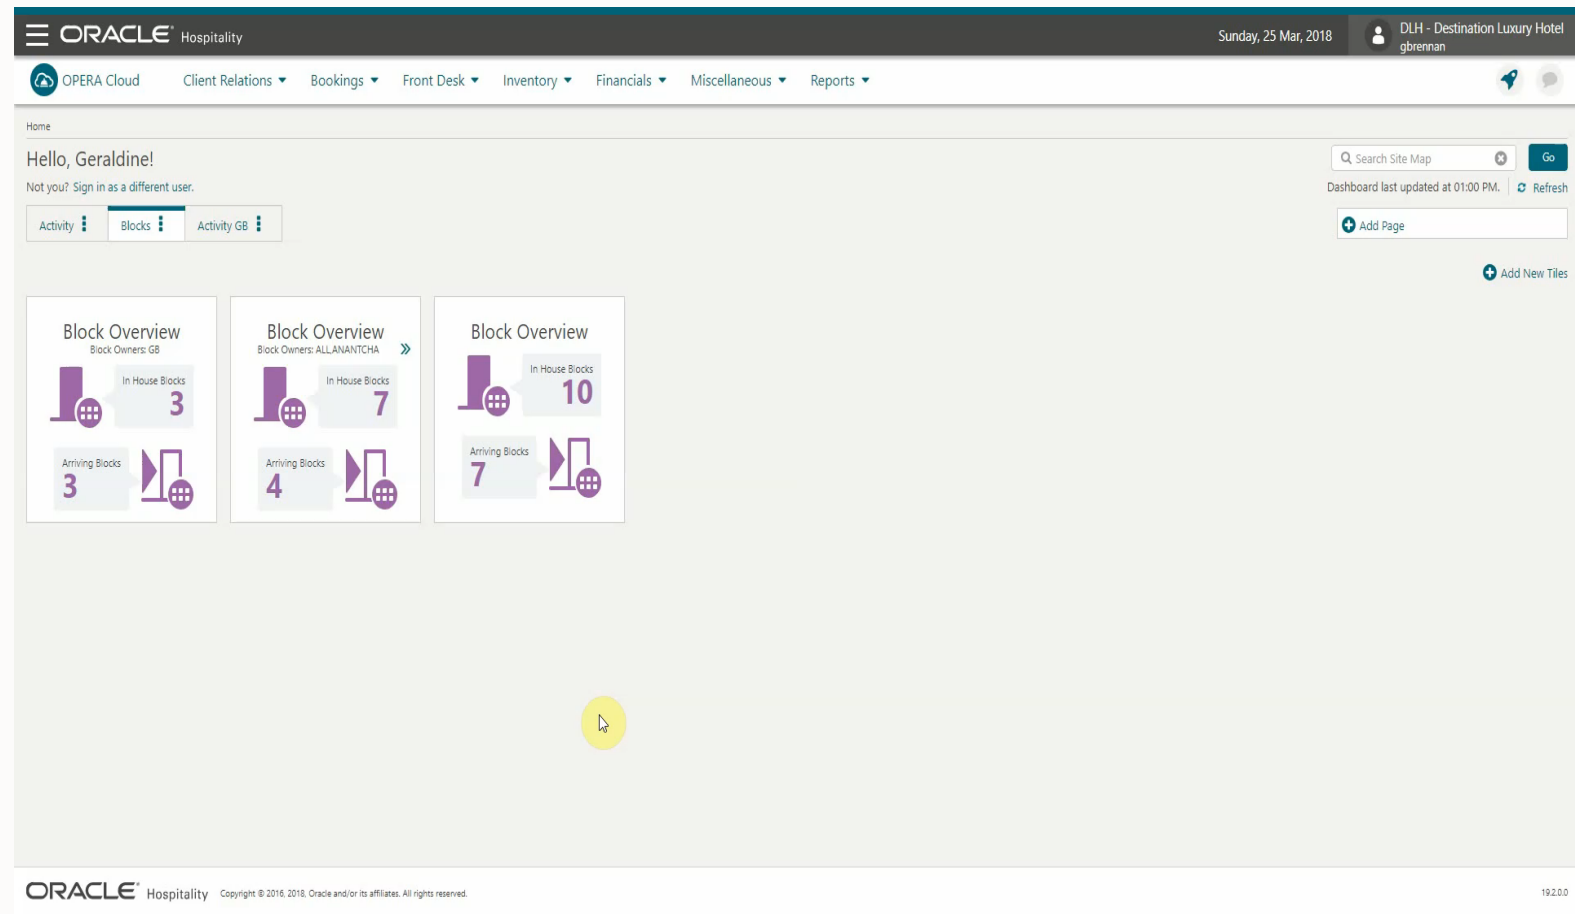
ORACLE Hospitality

Sunday, 25 Mar, 2018

DLH - Destination Luxury Hotel
gbrennan

OPERA Cloud

Client Relations Bookings Front Desk Inventory Financials Miscellaneous Reports

Home

Hello, Geraldine!

Not you? Sign in as a different user.

Search Site Map

Go

Dashboard last updated at 01:00 PM.

Refresh

Activity

Blocks

Activity GB

Add Page

Add New Tiles

Block Overview
Block Owners: GB
In House Blocks
3
Arriving Blocks
3

Block Overview
Block Owners: ALL,ANANTCHA
In House Blocks
7
Arriving Blocks
4

Block Overview
In House Blocks
10
Arriving Blocks
7

ORACLE Hospitality

Copyright © 2016, 2018, Oracle and/or its affiliates. All rights reserved.

19.2.0.0